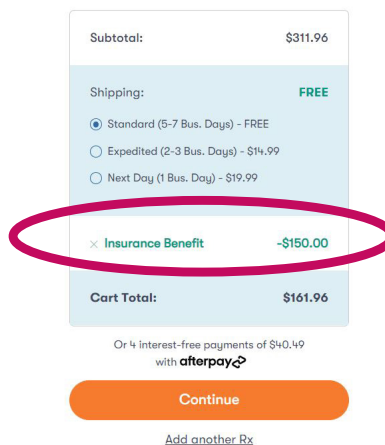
| Subtotal: | $311.96 |
|---|---|
| Shipping: | FREE |

Standard (5-7 Bus. Days) - FREE

Expedited (2-3 Bus. Days) - $14.99

Next Day (1 Bus. Day) - $19.99

× Insurance Benefit -$150.00

Cart Total: $161.96

Or 4 interest-free payments of $40.49 with afterpay

Continue

Add another Rx